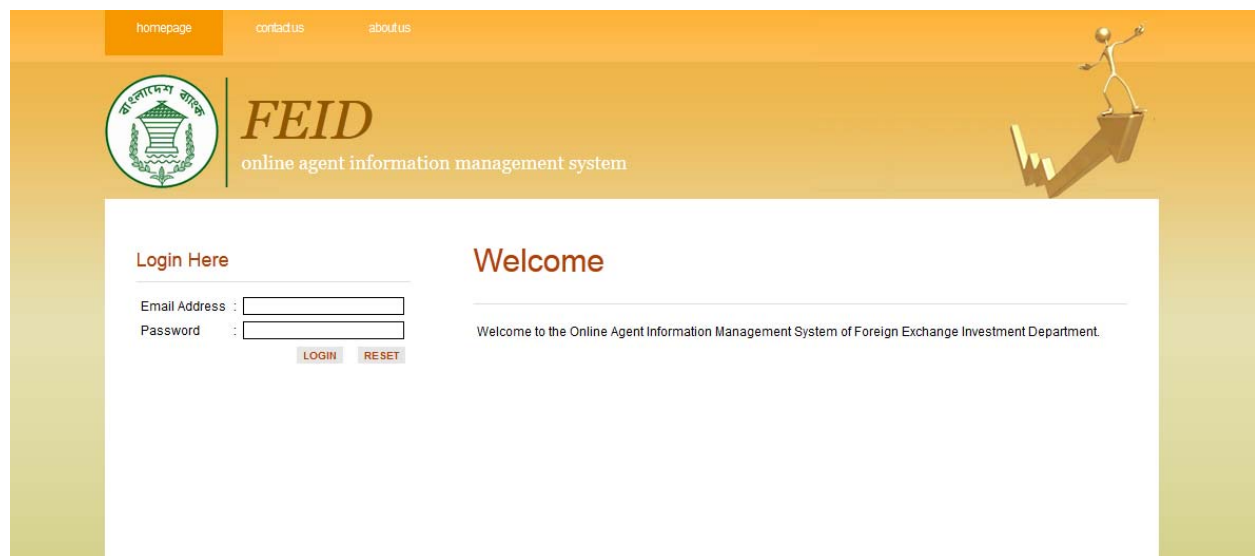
homepage contactus aboutus

বাংলাদেশ ব্যাংক

FEID
online agent information management system

Login Here

Email Address :
Password :
LOGIN RESET

Welcome

Welcome to the Online Agent Information Management System of Foreign Exchange Investment Department.